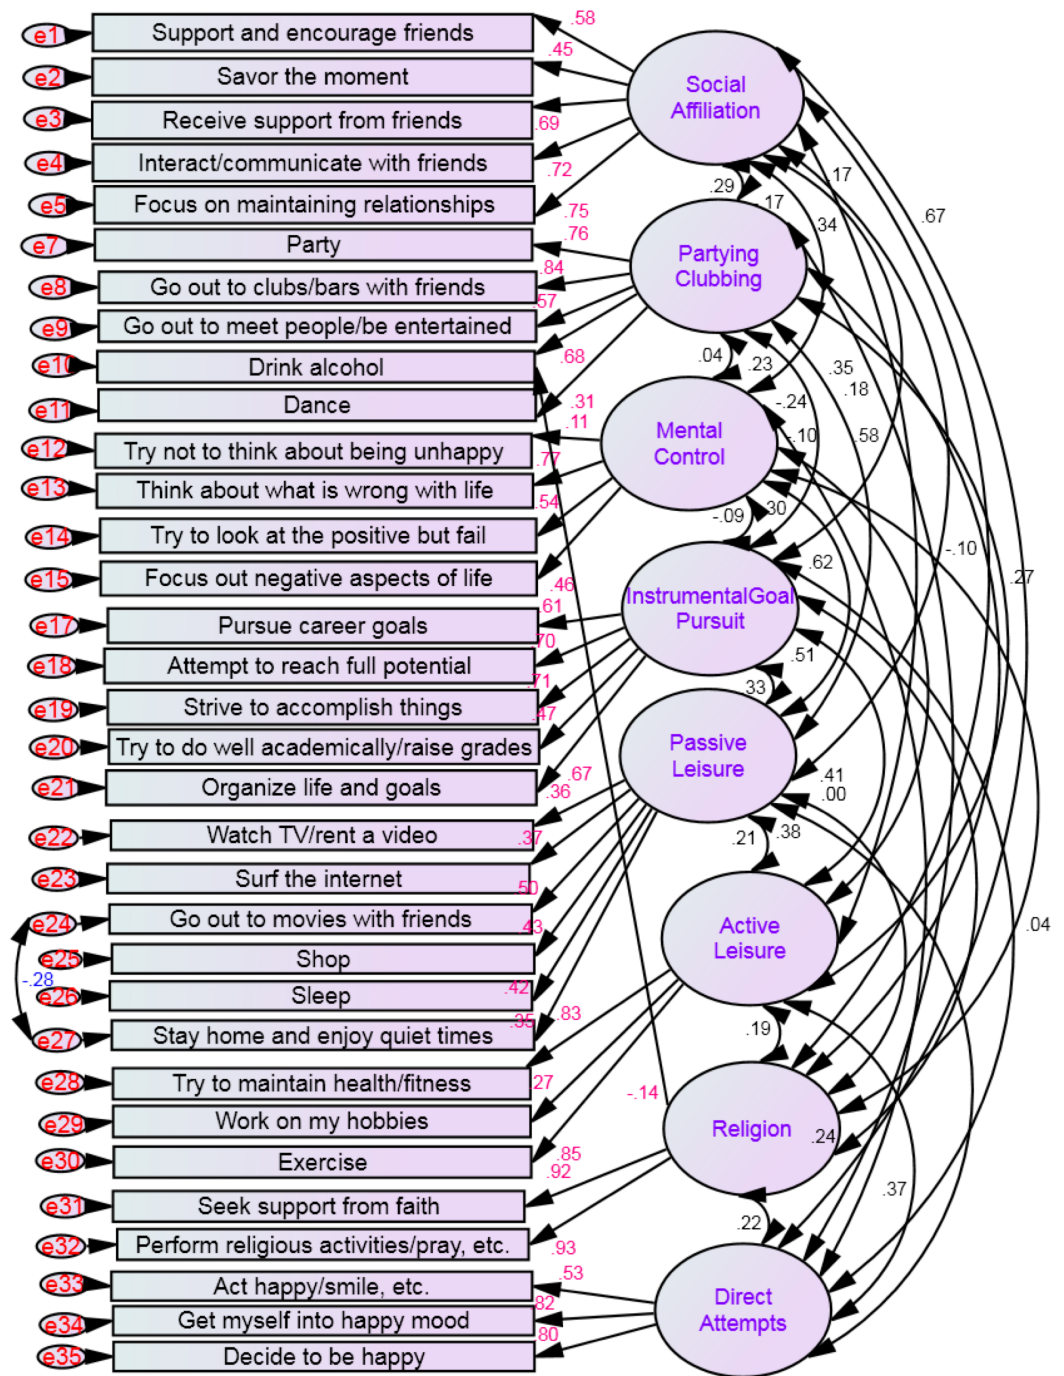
e1 Support and encourage friends .58
e2 Savor the moment .45
e3 Receive support from friends .69
e4 Interact/communicate with friends .72
e5 Focus on maintaining relationships .75
e7 Party .76
e8 Go out to clubs/bars with friends .84
e9 Go out to meet people/be entertained .57
e10 Drink alcohol .68
e11 Dance .31 .11
e12 Try not to think about being unhappy .77
e13 Think about what is wrong with life .54
e14 Try to look at the positive but fail
e15 Focus out negative aspects of life .46
e17 Pursue career goals .61
e18 Attempt to reach full potential .70
e19 Strive to accomplish things .71
e20 Try to do well academically/raise grades .47
e21 Organize life and goals .67 .36
e22 Watch TV/rent a video .37
e23 Surf the internet .50
e24 Go out to movies with friends .43
e25 Shop
e26 Sleep .42
e27 Stay home and enjoy quiet times .35 .83
-.28
e28 Try to maintain health/fitness .27
e29 Work on my hobbies
e30 Exercise .85 .92
e31 Seek support from faith
e32 Perform religious activities/pray, etc. .93
e33 Act happy/smile, etc. .53
e34 Get myself into happy mood .82
e35 Decide to be happy .80

Social Affiliation
Partying Clubbing
Mental Control
InstrumentalGoal Pursuit
Passive Leisure
Active Leisure
Religion
Direct Attempts

.29 .17 .17 .34 .67 .04 .23 .35 .18 -.24 -.10 .58 -.09 .30 .62 -.10 .27 .51 .33 .41 .00 .21 .38 .04 .19 -.14 .24 .37 .22